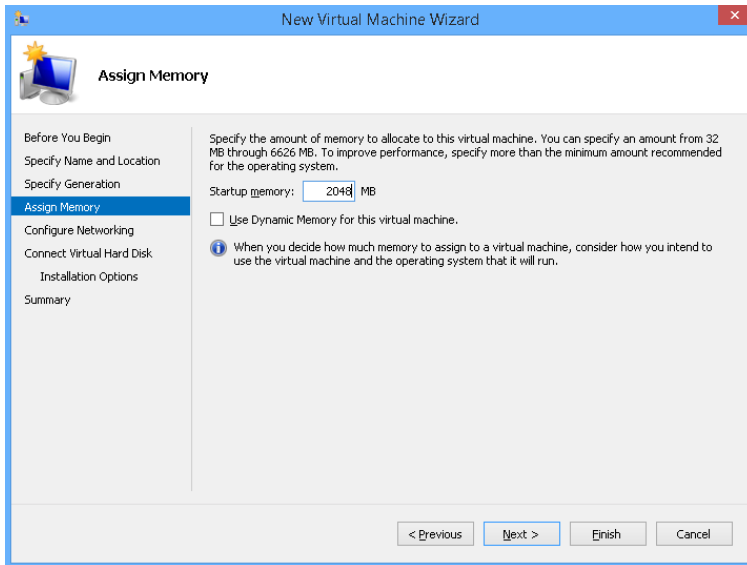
New Virtual Machine Wizard

Assign Memory

Before You Begin
Specify Name and Location
Specify Generation
Assign Memory
Configure Networking
Connect Virtual Hard Disk
Installation Options
Summary

Specify the amount of memory to allocate to this virtual machine. You can specify an amount from 32 MB through 6626 MB. To improve performance, specify more than the minimum amount recommended for the operating system.

Startup memory: 2048 MB

Use Dynamic Memory for this virtual machine.

When you decide how much memory to assign to a virtual machine, consider how you intend to use the virtual machine and the operating system that it will run.

< Previous | Next > | Finish | Cancel